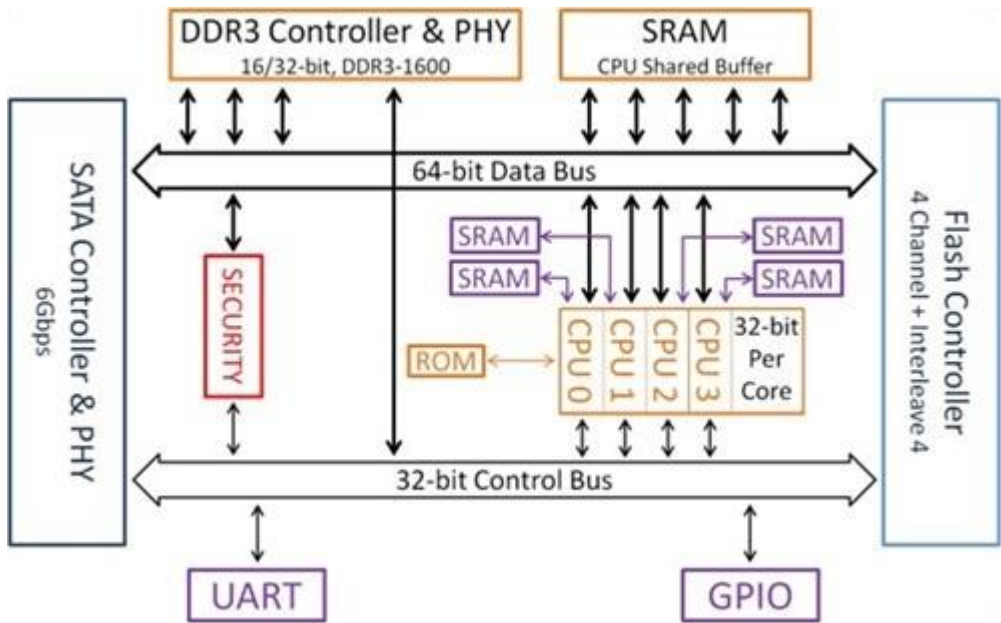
DDR3 Controller & PHY
16/32-bit, DDR3-1600

SRAM
CPU Shared Buffer

SATA Controller & PHY
6Gbps

64-bit Data Bus

Flash Controller
4 Channel + Interleave 4

SRAM
SRAM
SRAM
SRAM

SECURITY

ROM

CPU 0
CPU 1
CPU 2
CPU 3
32-bit Per Core

32-bit Control Bus

UART

GPIO